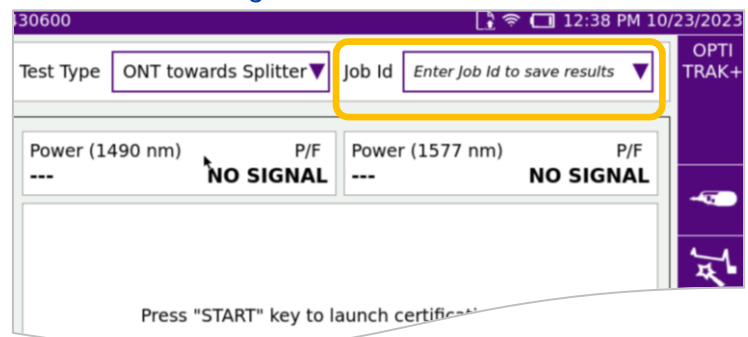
30600

12:38 PM 10/23/2023

Test Type ONT towards Splitter

Job Id Enter Job Id to save results

OPTI TRAK+

Power (1490 nm) P/F
--- NO SIGNAL

Power (1577 nm) P/F
--- NO SIGNAL

Press "START" key to launch certific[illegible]